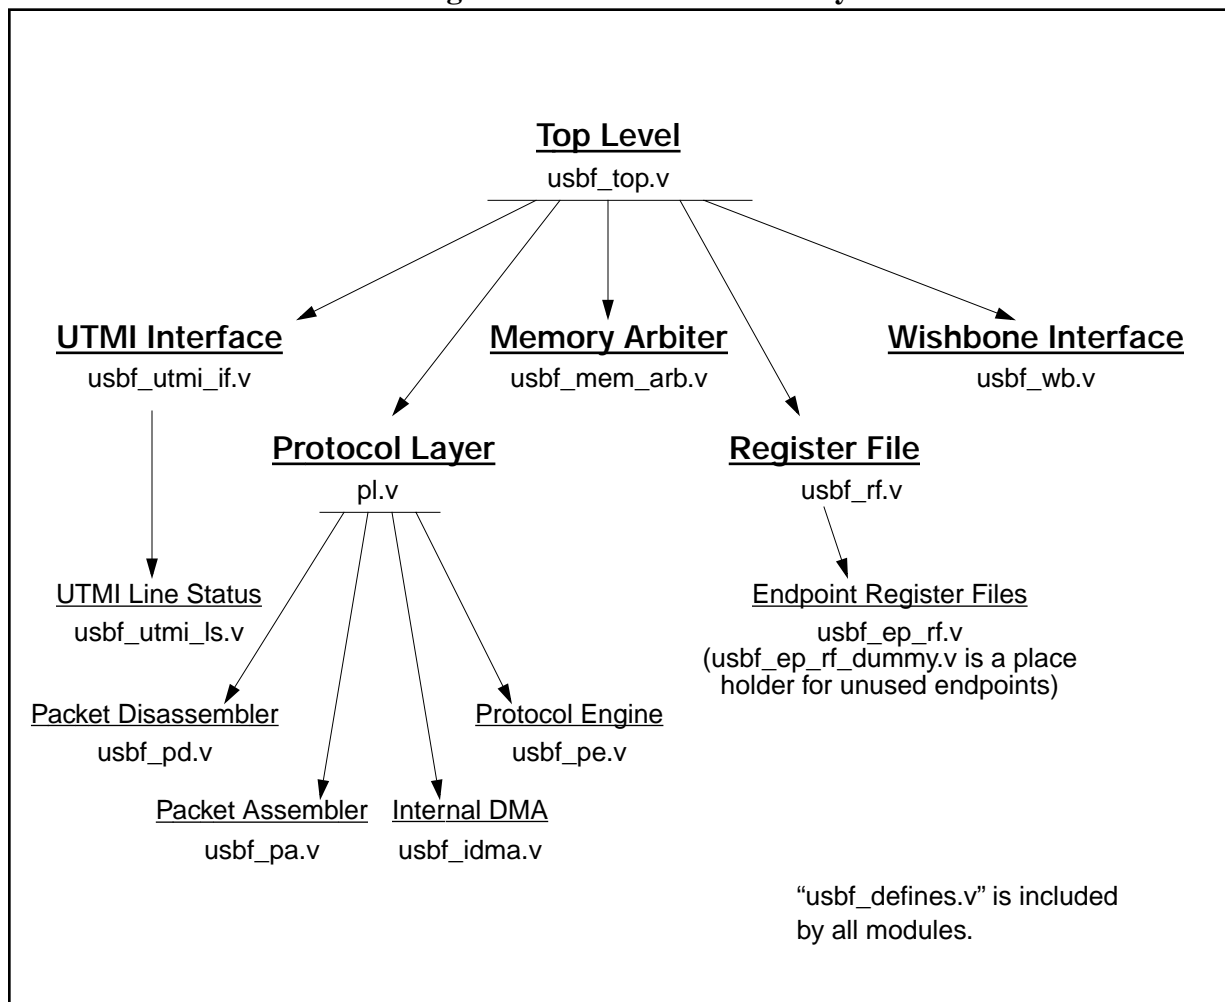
Top Level
usbf_top.v

UTMI Interface
usbf_utmi_if.v

Memory Arbiter
usbf_mem_arb.v

Wishbone Interface
usbf_wb.v

Protocol Layer
pl.v

Register File
usbf_rf.v

UTMI Line Status
usbf_utmi_ls.v

Endpoint Register Files
usbf_ep_rf.v
(usbf_ep_rf_dummy.v is a place holder for unused endpoints)

Packet Disassembler
usbf_pd.v

Protocol Engine
usbf_pe.v

Packet Assembler
usbf_pa.v

Internal DMA
usbf_idma.v

"usbf_defines.v" is included by all modules.